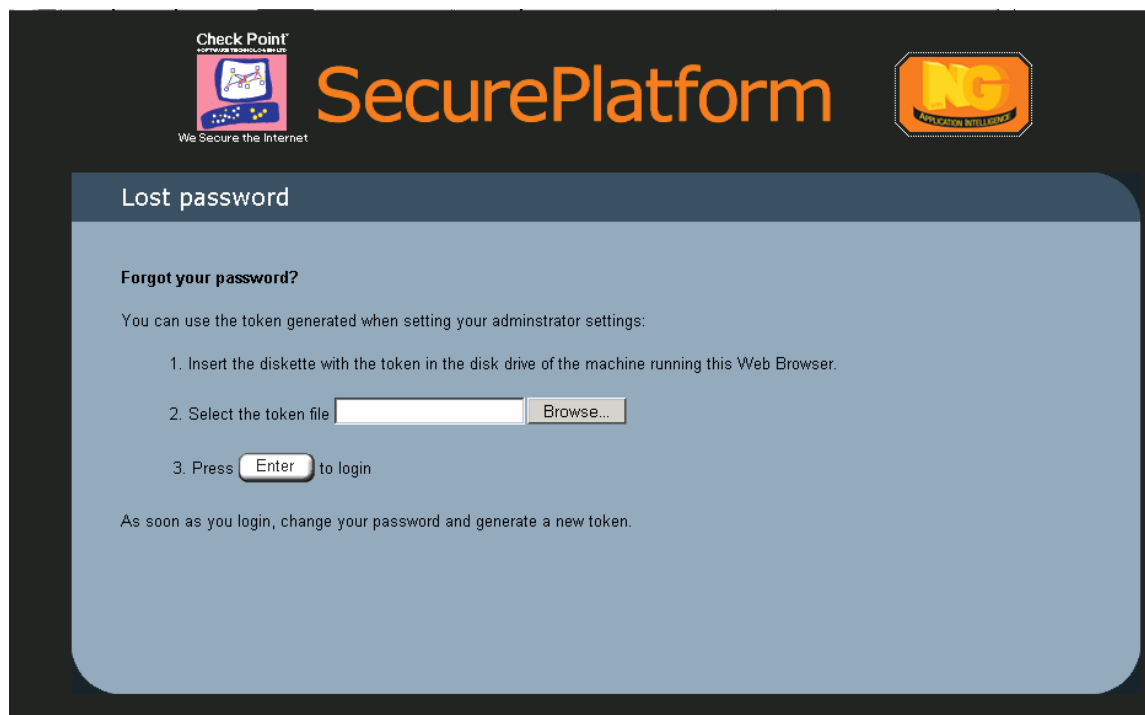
Check Point
SOFTWARE TECHNOLOGIES LTD
We Secure the Internet

SecurePlatform

NG
APPLICATION INTELLIGENCE

Lost password

Forgot your password?

You can use the token generated when setting your adminstrator settings:

1. Insert the diskette with the token in the disk drive of the machine running this Web Browser.

2. Select the token file Browse...

3. Press Enter to login

As soon as you login, change your password and generate a new token.